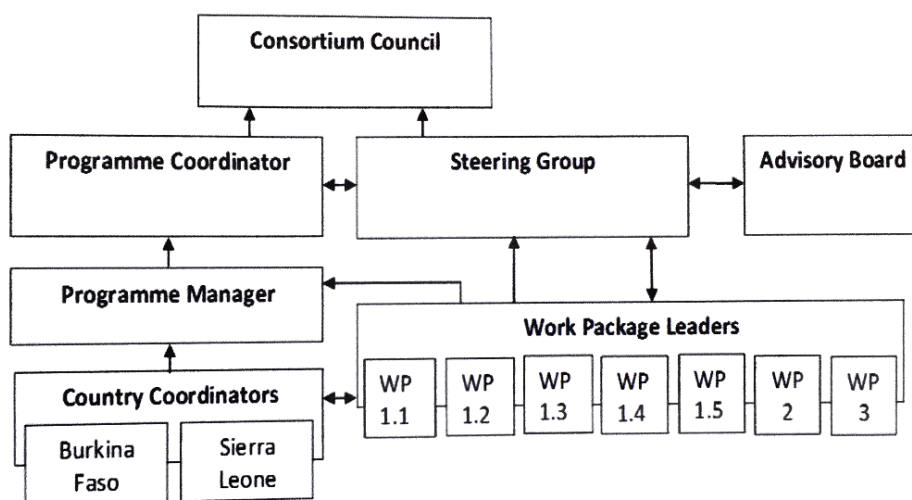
Consortium Council

Programme Coordinator

Steering Group

Advisory Board

Programme Manager

Work Package Leaders

Country Coordinators

Burkina Faso

Sierra Leone

WP 1.1

WP 1.2

WP 1.3

WP 1.4

WP 1.5

WP 2

WP 3